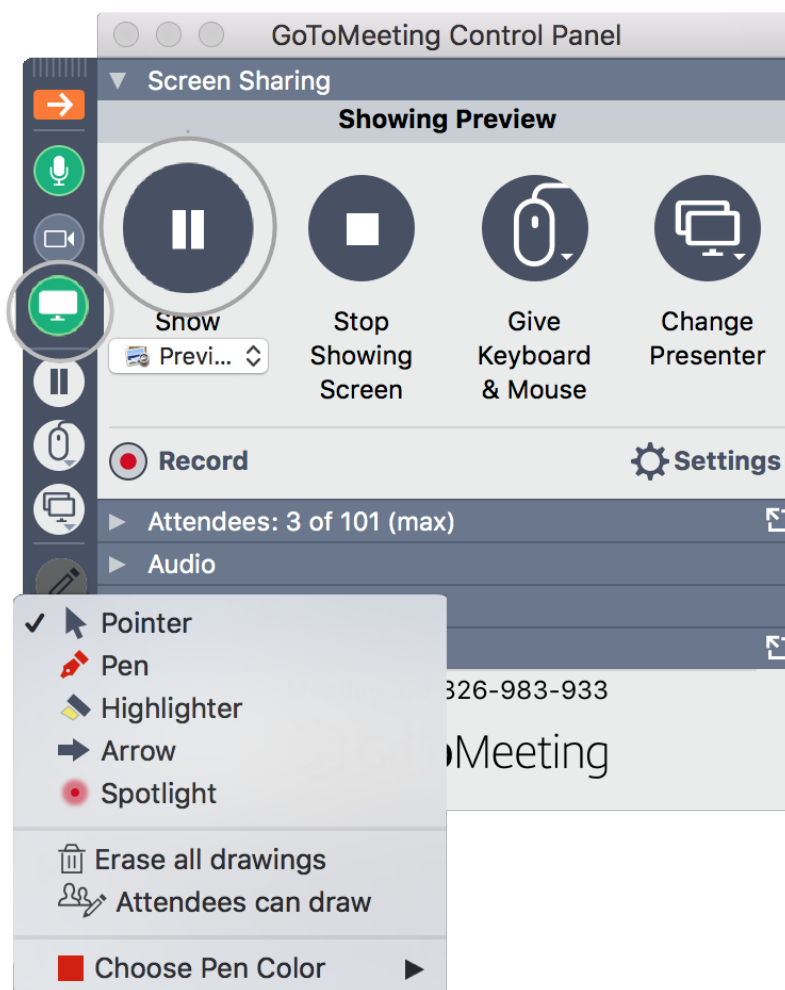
GoToMeeting Control Panel

Screen Sharing

Showing Preview

Show
Previ...

Stop Showing Screen

Give Keyboard & Mouse

Change Presenter

Record

Settings

Attendees: 3 of 101 (max)

Audio

✓ Pointer
Pen
Highlighter
Arrow
Spotlight

Erase all drawings
Attendees can draw

Choose Pen Color

326-983-933

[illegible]Meeting